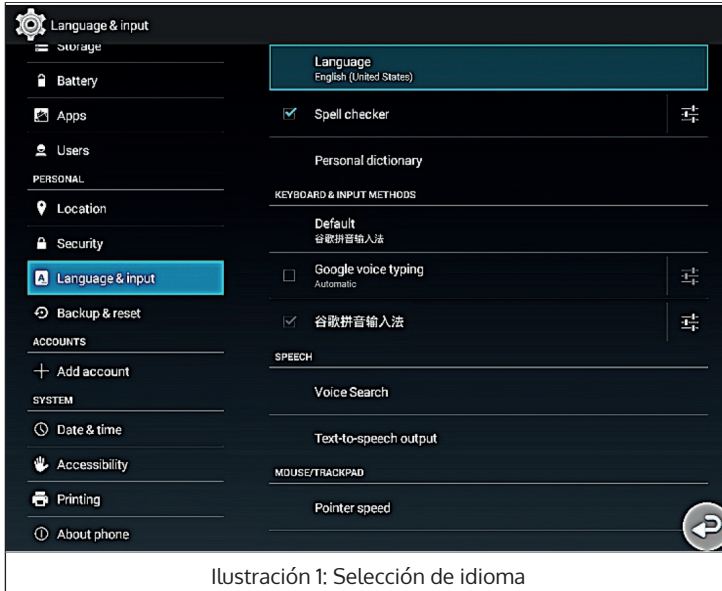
Language & input

Storage

Battery

Apps

Users

PERSONAL

Location

Security

Language & input

Backup & reset

ACCOUNTS

+ Add account

SYSTEM

Date & time

Accessibility

Printing

About phone

Language
English (United States)

Spell checker

Personal dictionary

KEYBOARD & INPUT METHODS

Default
谷歌拼音输入法

Google voice typing
Automatic

谷歌拼音输入法

SPEECH

Voice Search

Text-to-speech output

MOUSE/TRACKPAD

Pointer speed

Ilustración 1: Selección de idioma